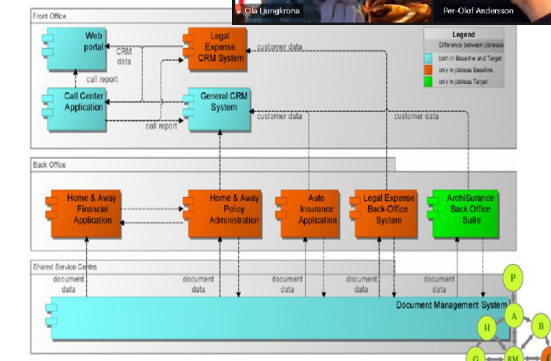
Ola Ljungkrona
Per-Olof Andersson

Front Office

Web portal

CRM data

Legal Expense CRM System

customer data

Legend
Difference between plateaus
both in Baseline and Target
only in plateau Baseline
only in plateau Target

call report

Call Center Application

General CRM System

call report

customer data

customer data

Back Office

Home & Away Financial Application

Home & Away Policy Administration

Auto Insurance Application

Legal Expense Back-Office System

ArchiSurance Back Office Suite

Shared Service Centre

document data

document data

document data

document data

document data

document data

Document Management System

P
H
A
B
G
RM